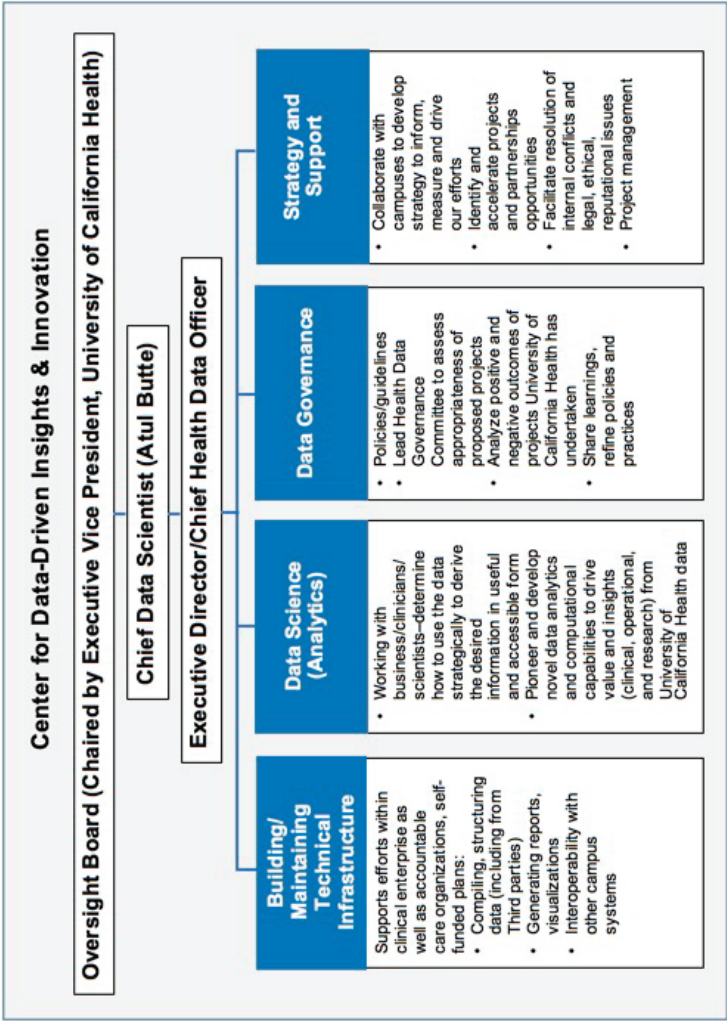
Center for Data-Driven Insights & Innovation

Oversight Board (Chaired by Executive Vice President, University of California Health)

Chief Data Scientist (Atul Butte)

Executive Director/Chief Health Data Officer

Building/ Maintaining Technical Infrastructure

Supports efforts within clinical enterprise as well as accountable care organizations, self-funded plans:
• Compiling, structuring data (including from Third parties)
• Generating reports, visualizations
• Interoperability with other campus systems

Data Science (Analytics)

• Working with business/clinicians/ scientists–determine how to use the data strategically to derive the desired information in useful and accessible form
• Pioneer and develop novel data analytics and computational capabilities to drive value and insights (clinical, operational, and research) from University of California Health data

Data Governance

• Policies/guidelines
• Lead Health Data Governance Committee to assess appropriateness of proposed projects
• Analyze positive and negative outcomes of projects University of California Health has undertaken
• Share learnings, refine policies and practices

Strategy and Support

• Collaborate with campuses to develop strategy to inform, measure and drive our efforts
• Identify and accelerate projects and partnerships opportunities
• Facilitate resolution of internal conflicts and legal, ethical, reputational issues
• Project management